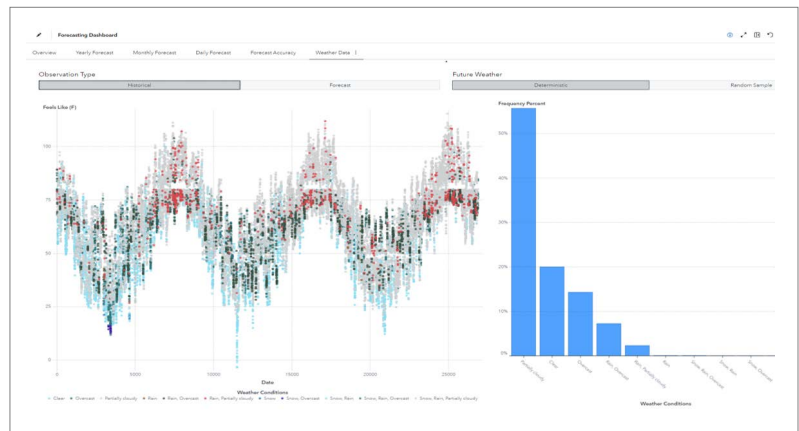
Forecasting Dashboard

Overview | Yearly Forecast | Monthly Forecast | Daily Forecast | Forecast Accuracy | Weather Data

Observation Type

Historical | Forecast

Future Weather

Deterministic | Random Sample

Feels Like (F)

100

75

50

25

0

0 | 5000 | 10000 | 15000 | 20000 | 25000

Date

Weather Conditions

Clear | Overcast | Partially cloudy | Rain | Rain, Overcast | Rain, Partially cloudy | Snow | Snow, Overcast | Snow, Rain | Snow, Rain, Overcast | Snow, Rain, Partially cloudy

Frequency Percent

50%

40%

30%

20%

10%

0%

Partially cloudy | Clear | Overcast | Rain, Overcast | Rain, Partially cloudy | Rain | Snow, Rain, Overcast | Snow, Rain | Snow, Overcast

Weather Conditions